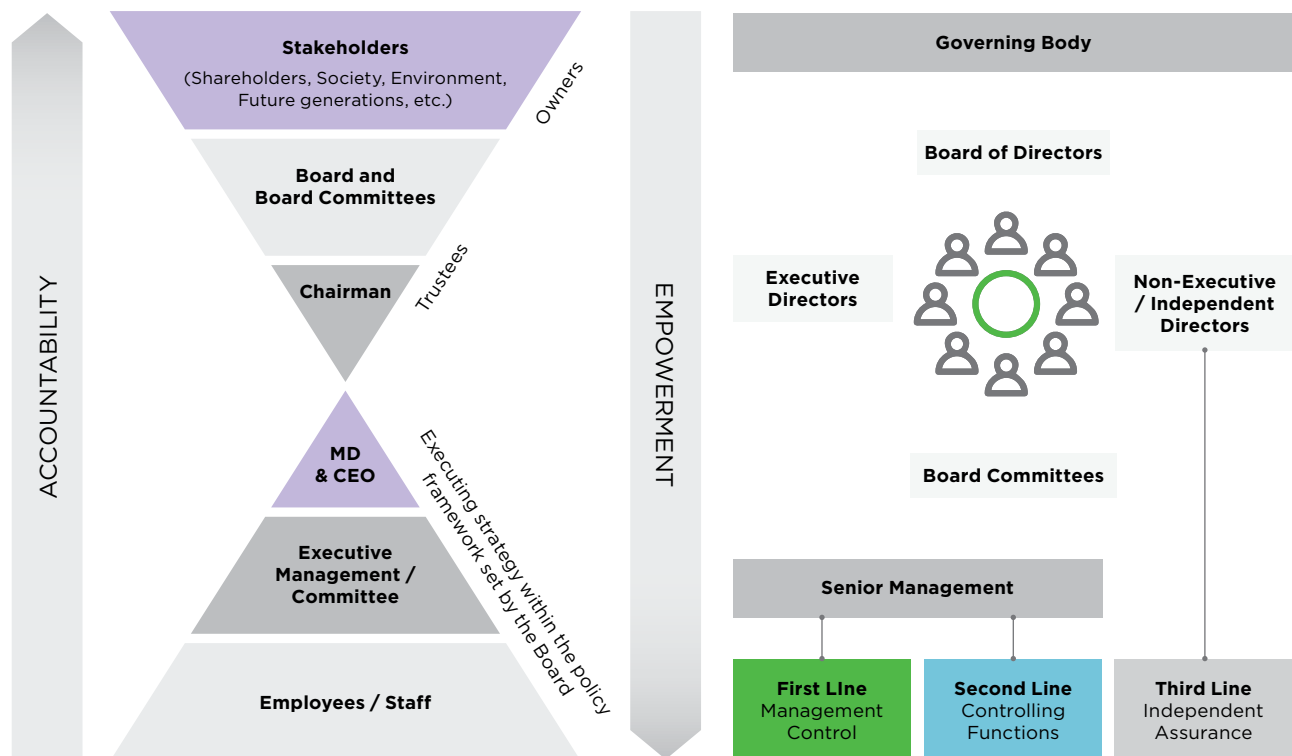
ACCOUNTABILITY

Stakeholders
(Shareholders, Society, Environment, Future generations, etc.)

Owners

Board and Board Committees

Chairman

Trustees

MD & CEO

Executing strategy within the policy framework set by the Board

Executive Management / Committee

Employees / Staff

EMPOWERMENT

Governing Body

Board of Directors

Executive Directors

Non-Executive / Independent Directors

Board Committees

Senior Management

First LIne
Management Control

Second Line
Controlling Functions

Third Line
Independent Assurance